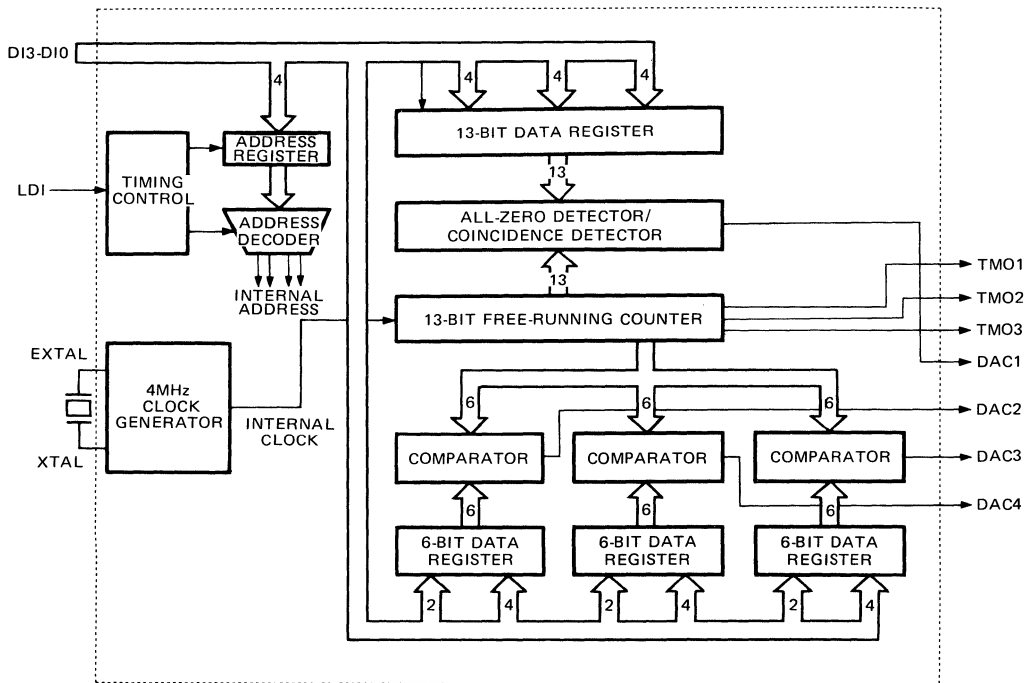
DI3-DI0
4
4
4
4
ADDRESS REGISTER
TIMING CONTROL
LDI
ADDRESS DECODER
INTERNAL ADDRESS
13-BIT DATA REGISTER
13
ALL-ZERO DETECTOR/ COINCIDENCE DETECTOR
13
13-BIT FREE-RUNNING COUNTER
TMO1
TMO2
TMO3
DAC1
EXTAL
4MHz CLOCK GENERATOR
XTAL
INTERNAL CLOCK
6
6
6
DAC2
COMPARATOR
COMPARATOR
COMPARATOR
DAC3
DAC4
6
6
6
6-BIT DATA REGISTER
6-BIT DATA REGISTER
6-BIT DATA REGISTER
2
4
2
4
2
4